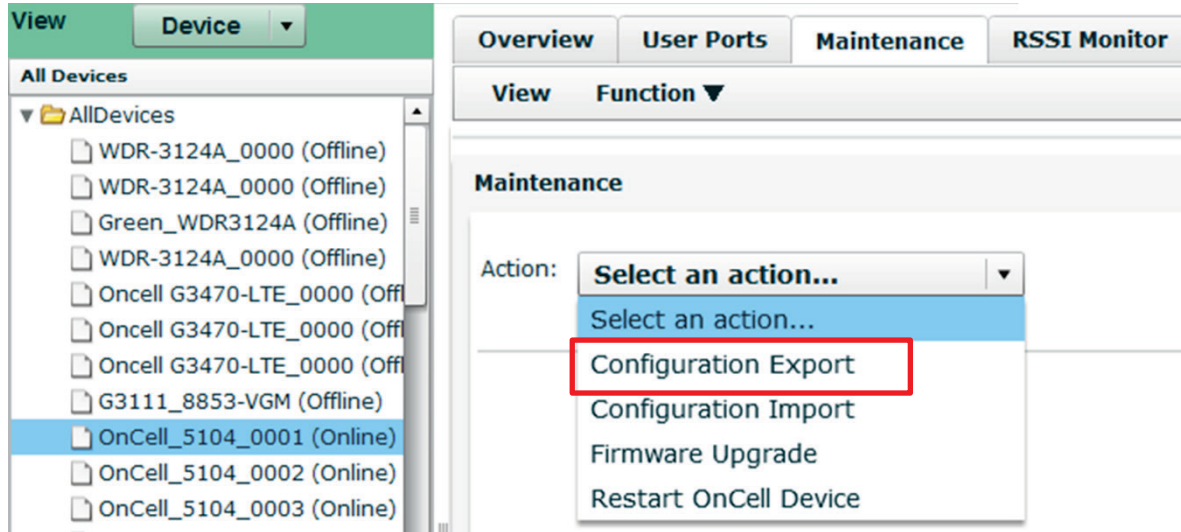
View Device ▼

All Devices

AllDevices
WDR-3124A_0000 (Offline)
WDR-3124A_0000 (Offline)
Green_WDR3124A (Offline)
WDR-3124A_0000 (Offline)
Oncell G3470-LTE_0000 (Offl
Oncell G3470-LTE_0000 (Offl
Oncell G3470-LTE_0000 (Offl
G3111_8853-VGM (Offline)
OnCell_5104_0001 (Online)
OnCell_5104_0002 (Online)
OnCell_5104_0003 (Online)

Overview | User Ports | Maintenance | RSSI Monitor

View   Function ▼

Maintenance

Action: Select an action...

Select an action...
Configuration Export
Configuration Import
Firmware Upgrade
Restart OnCell Device